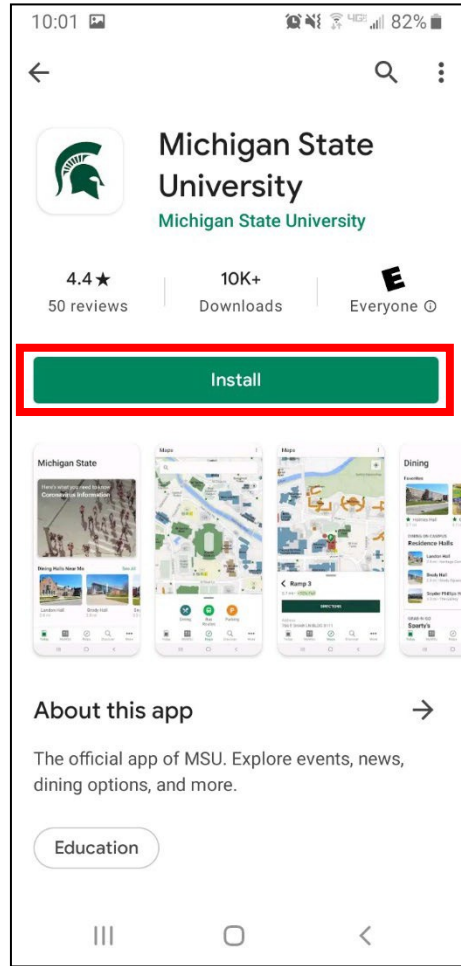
10:01

82%

Michigan State University

Michigan State University

4.4★
50 reviews

10K+
Downloads

E
Everyone ⓘ

Install

Michigan State

Here's what you need to know
Coronavirus Information

Dining Halls Near Me
See All

Landon Hall
Brody Hall

Maps

Dining
Bus Routes
Parking

Maps

Ramp 3

DIRECTIONS

Dining

Favorites

Holmes Hall

DINING ON CAMPUS
Residence Halls

Landon Hall

Brody Hall

Snyder Phillips Hall

Sparty's

About this app

The official app of MSU. Explore events, news, dining options, and more.

Education